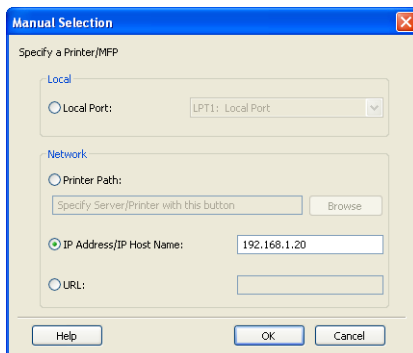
Manual Selection

Specify a Printer/MFP

Local

Local Port:

LPT1: Local Port

Network

Printer Path:

Specify Server/Printer with this button

Browse

IP Address/IP Host Name:

192.168.1.20

URL:

Help

OK

Cancel